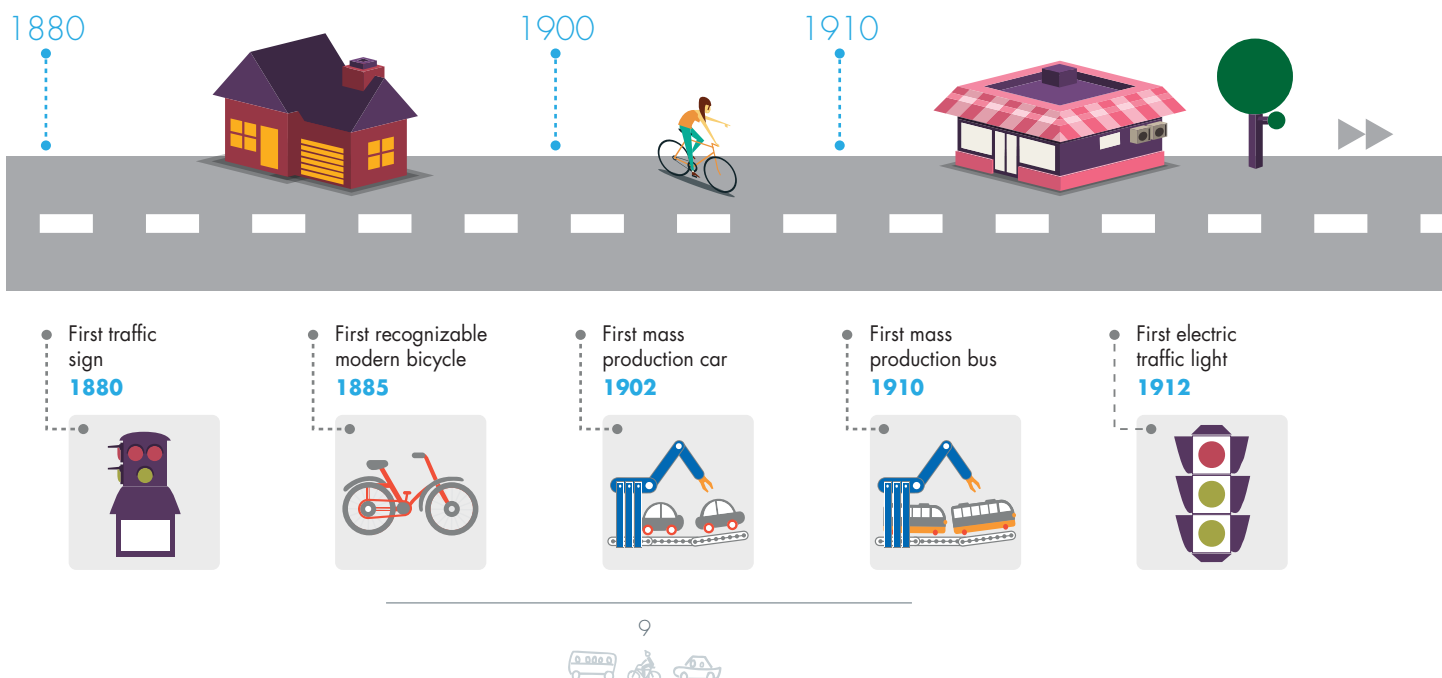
1880

1900

1910

First traffic sign
**1880**

First recognizable modern bicycle
**1885**

First mass production car
**1902**

First mass production bus
**1910**

First electric traffic light
**1912**

9